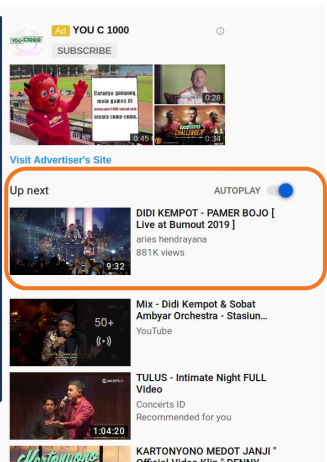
YOU C1000

Ad YOU C 1000

SUBSCRIBE

Caranya gampang, main games di ... secara cuma-cuma.

0:45

0:28

CHALLENGE

0:34

Visit Advertiser's Site

Up next

AUTOPLAY

9:32

DIDI KEMPOT - PAMER BOJO [ Live at Burnout 2019 ]

aries hendrayana

881K views

50+

Mix - Didi Kempot & Sobat Ambyar Orchestra - Stasiun...

YouTube

1:04:20

TULUS - Intimate Night FULL Video

Concerts ID

Recommended for you

KARTONYONO MEDOT JANJI " Official Video Klip " DENNY